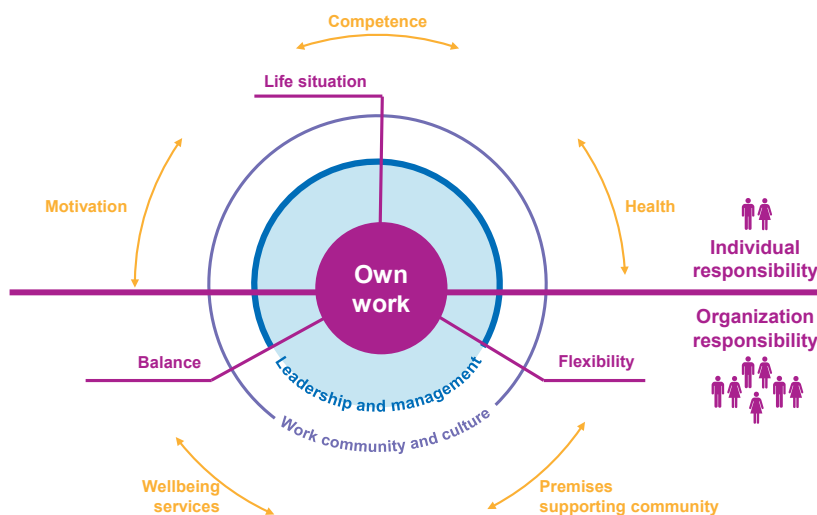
Competence

Life situation

Motivation

Health

Individual responsibility

Own work

Organization responsibility

Balance

Flexibility

Leadership and management

Work community and culture

Wellbeing services

Premises supporting community